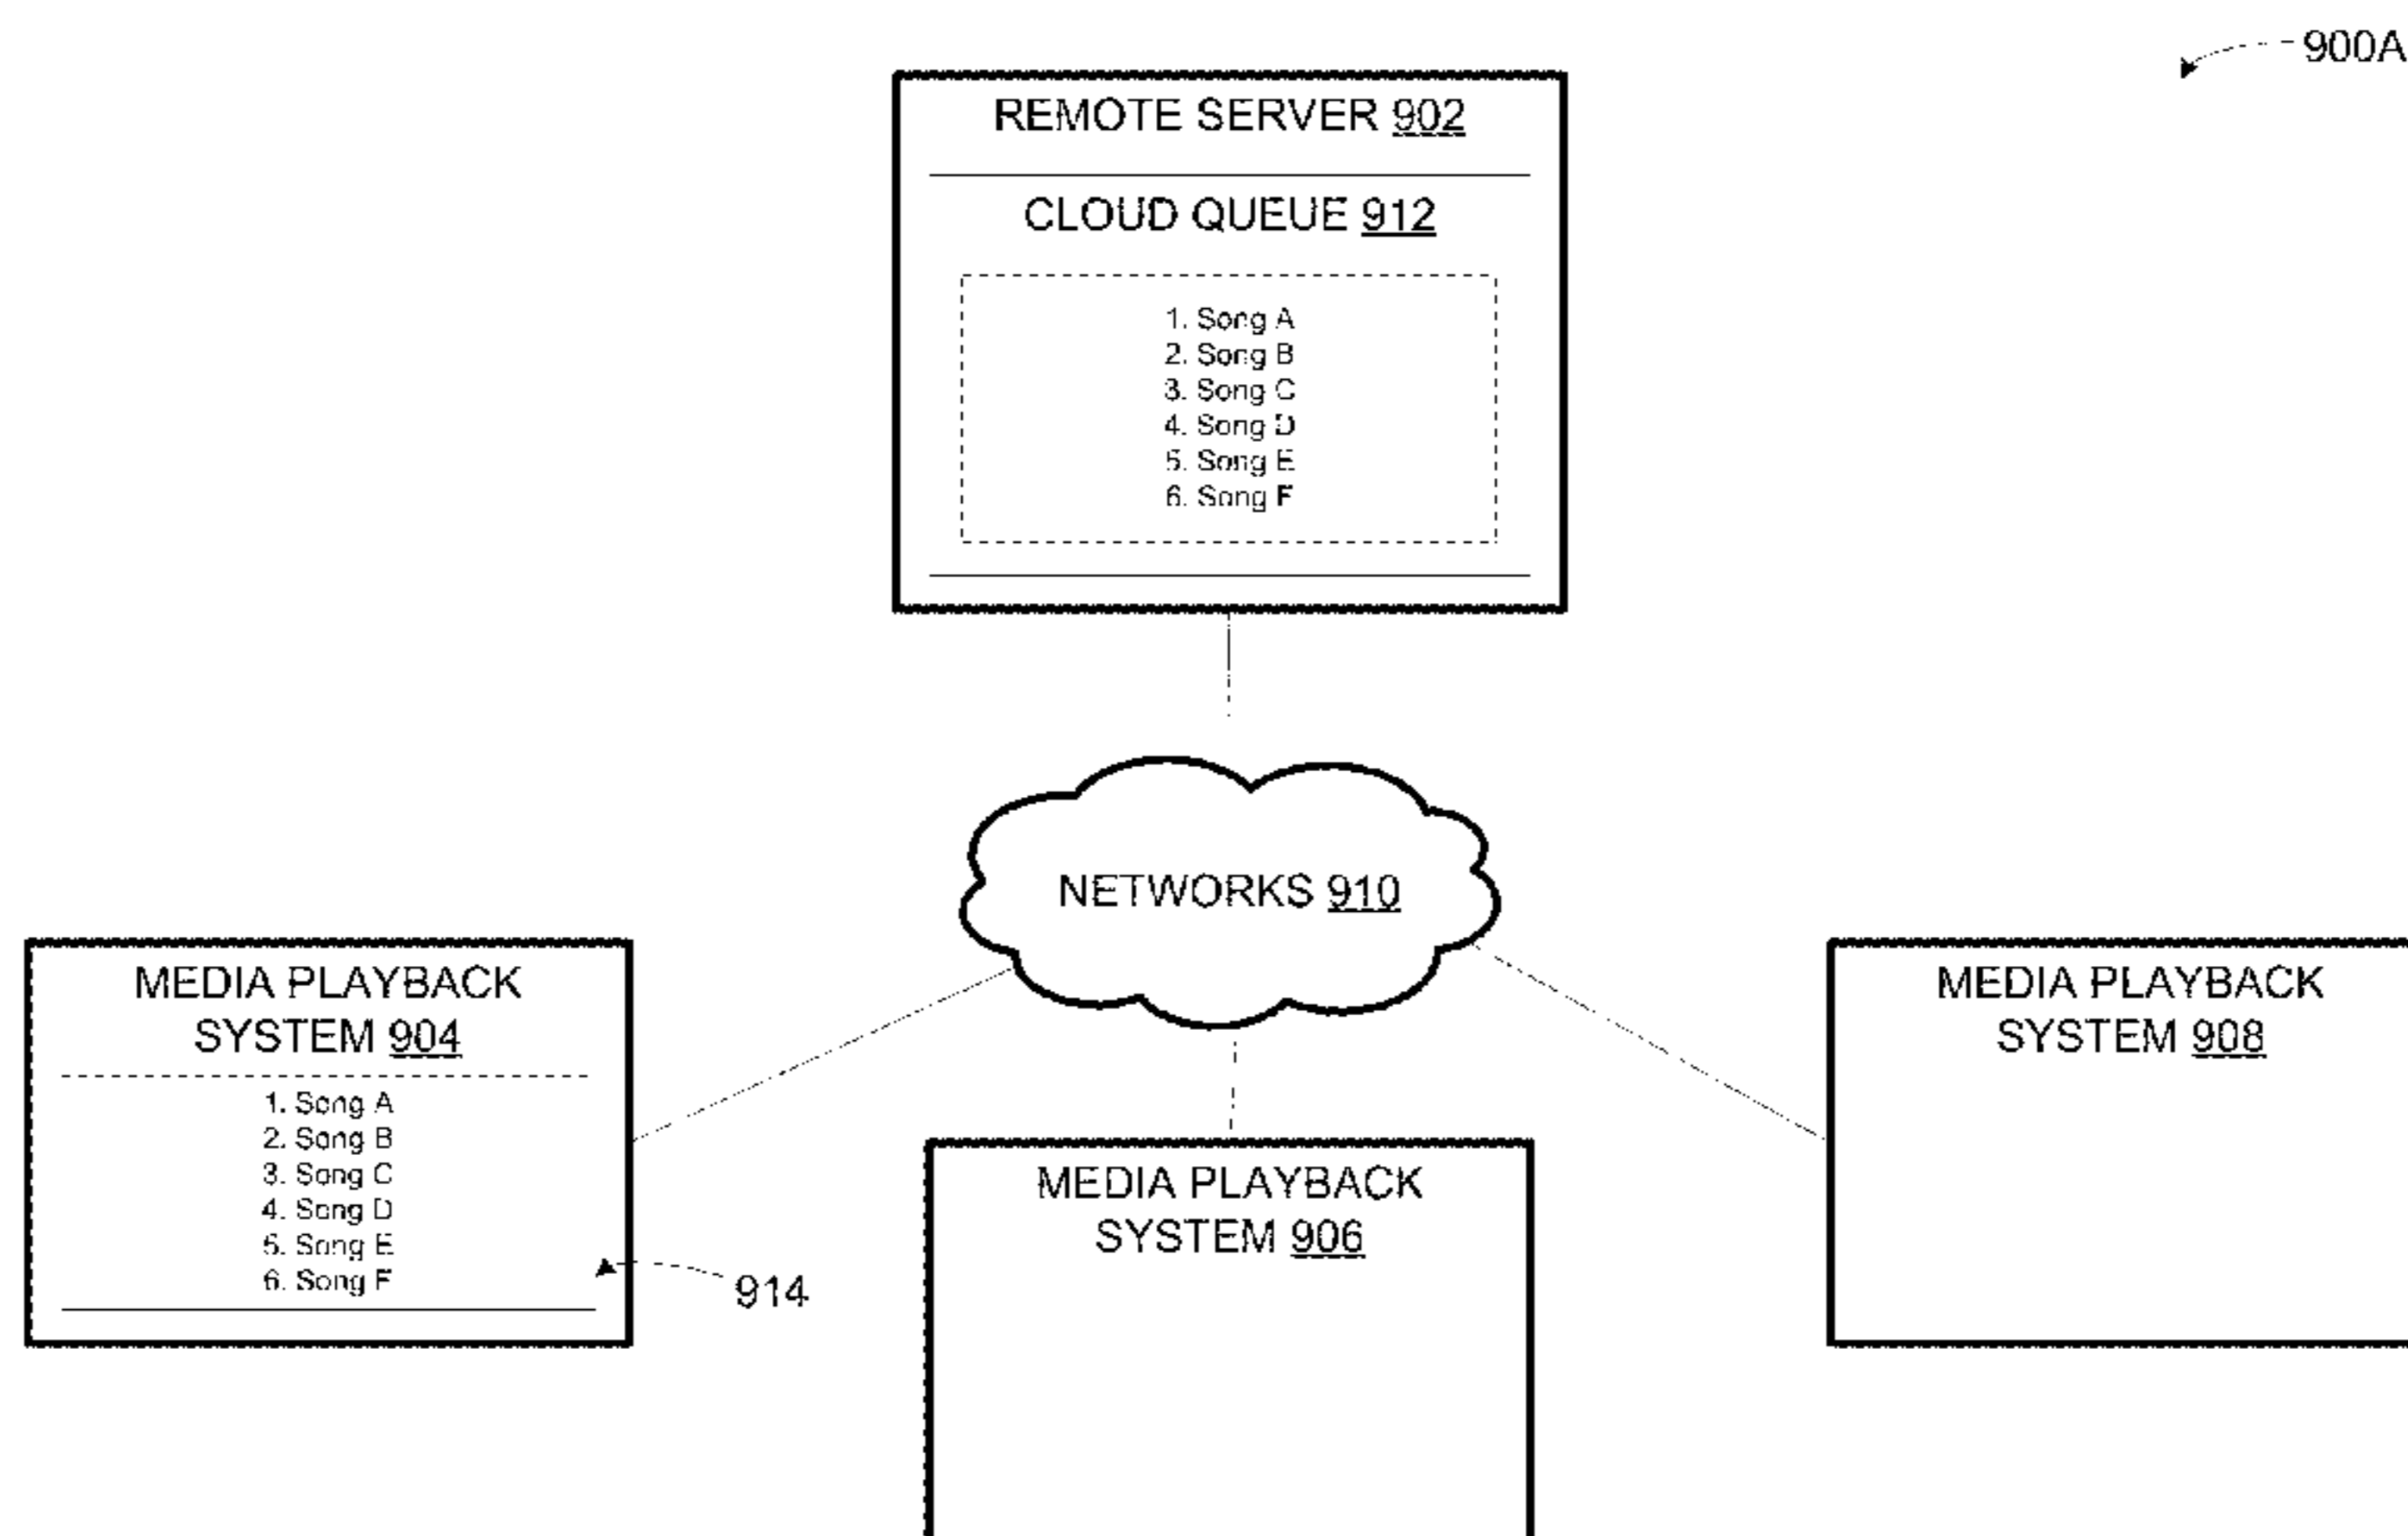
900A

REMOTE SERVER 902

CLOUD QUEUE 912

1. Song A
2. Song B
3. Song C
4. Song D
5. Song E
6. Song F

NETWORKS 910

MEDIA PLAYBACK SYSTEM 904

1. Song A
2. Song B
3. Song C
4. Song D
5. Song E
6. Song F

914

MEDIA PLAYBACK SYSTEM 906

MEDIA PLAYBACK SYSTEM 908